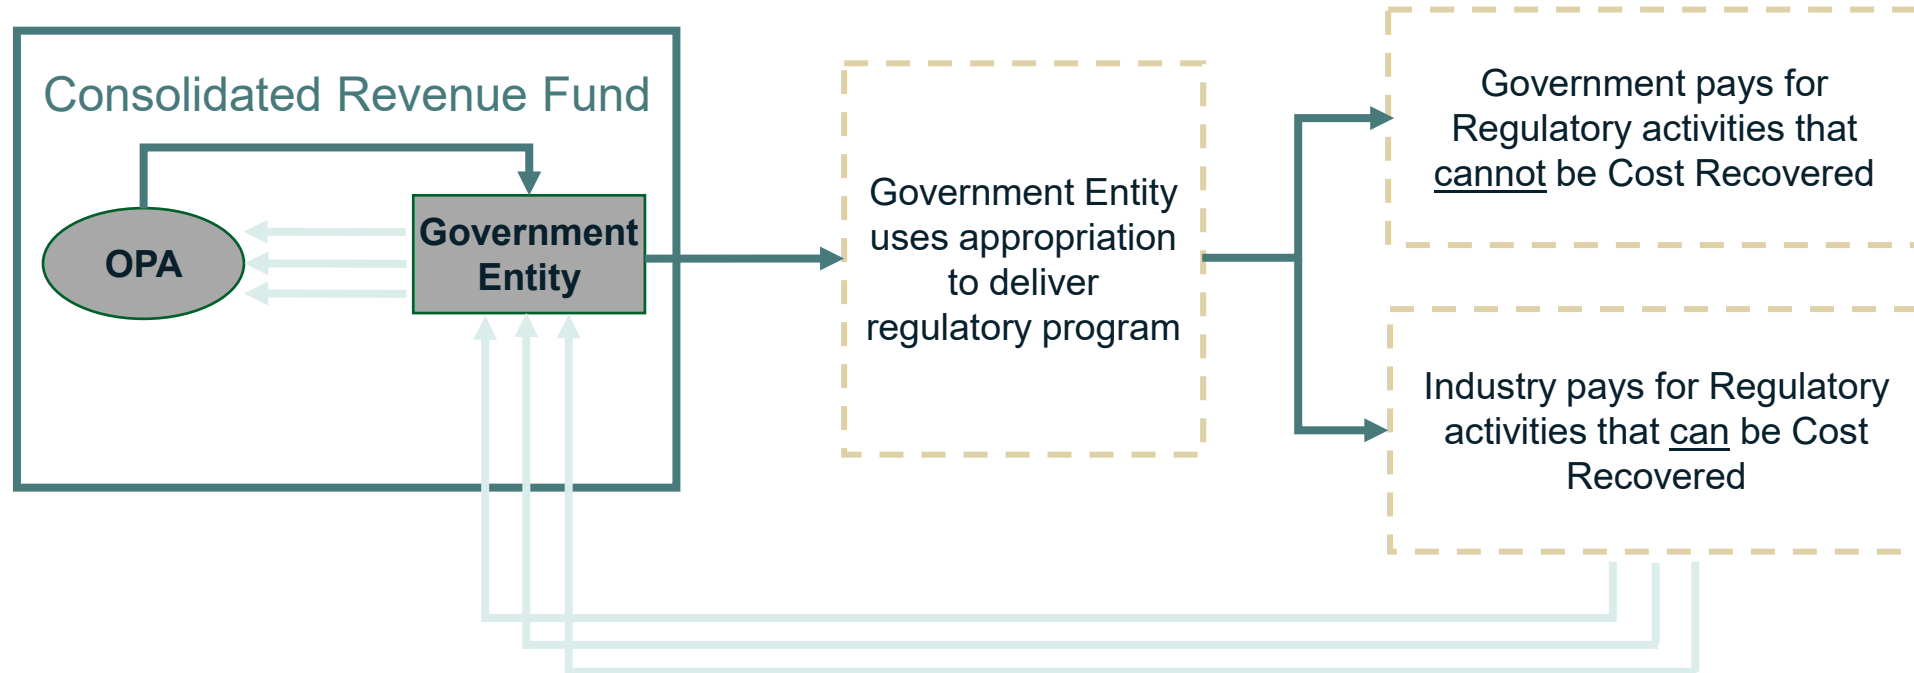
Consolidated Revenue Fund

OPA

Government Entity

Government Entity uses appropriation to deliver regulatory program

Government pays for Regulatory activities that cannot be Cost Recovered

Industry pays for Regulatory activities that can be Cost Recovered